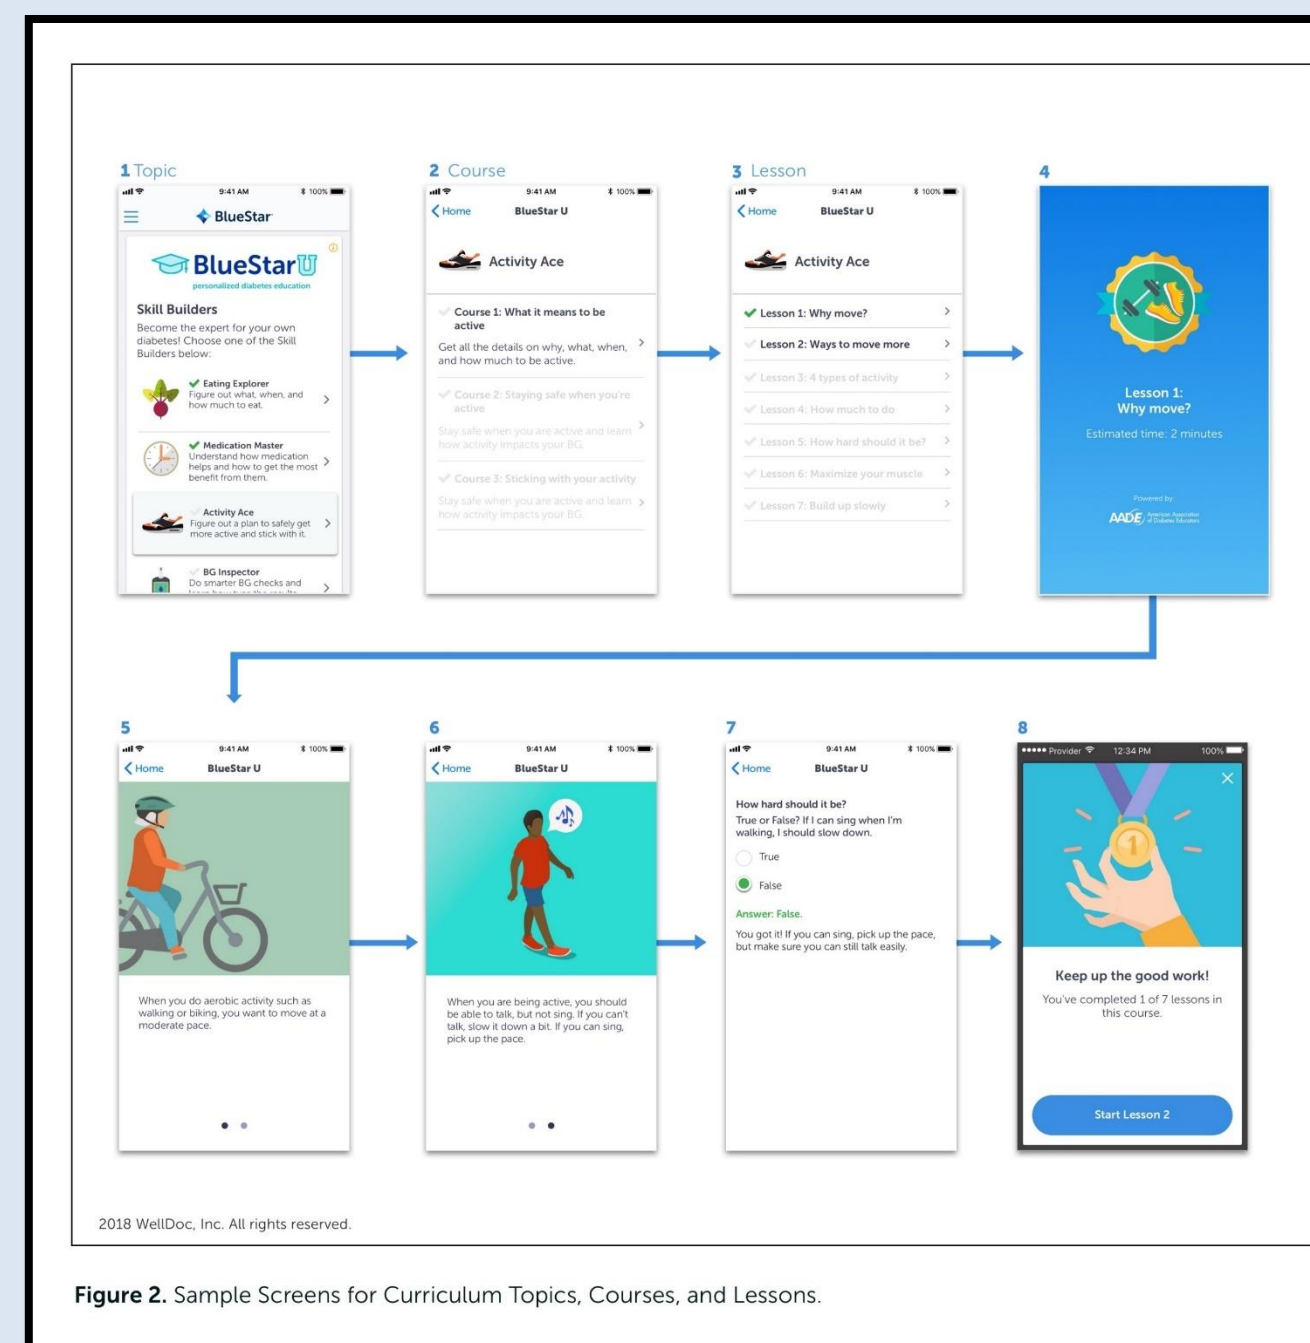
1 Topic

9:41 AM 100%

BlueStar

BlueStarU
personalized diabetes education

Skill Builders
Become the expert for your own diabetes! Choose one of the Skill Builders below:

Eating Explorer
Figure out what, when, and how much to eat.

Medication Master
Understand how medication helps and how to get the most benefit from them.

Activity Ace
Figure out a plan to safely get more active and stick with it.

BG Inspector
Do smarter BG checks and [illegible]

2 Course

9:41 AM 100%
Home BlueStar U

Activity Ace

Course 1: What it means to be active
Get all the details on why, what, when, and how much to be active.

Course 2: Staying safe when you're active
Stay safe when you are active and learn how activity impacts your BG.

Course 3: Sticking with your activity
Stay safe when you are active and learn how activity impacts your BG.

3 Lesson

9:41 AM 100%
Home BlueStar U

Activity Ace

Lesson 1: Why move?
Lesson 2: Ways to move more
Lesson 3: 4 types of activity
Lesson 4: How much to do
Lesson 5: How hard should it be?
Lesson 6: Maximize your muscle
Lesson 7: Build up slowly

4

Lesson 1:
Why move?
Estimated time: 2 minutes

Powered by
AADE American Association of Diabetes Educators

5

9:41 AM 100%
Home BlueStar U

When you do aerobic activity such as walking or biking, you want to move at a moderate pace.

6

9:41 AM 100%
Home BlueStar U

When you are being active, you should be able to talk, but not sing. If you can't talk, slow it down a bit. If you can sing, pick up the pace.

7

9:41 AM 100%
Home BlueStar U

How hard should it be?
True or False? If I can sing when I'm walking, I should slow down.
True
False
Answer: False.
You got it! If you can sing, pick up the pace, but make sure you can still talk easily.

8

Provider 12:34 PM 100%

Keep up the good work!
You've completed 1 of 7 lessons in this course.

Start Lesson 2

2018 WellDoc, Inc. All rights reserved.

Figure 2. Sample Screens for Curriculum Topics, Courses, and Lessons.